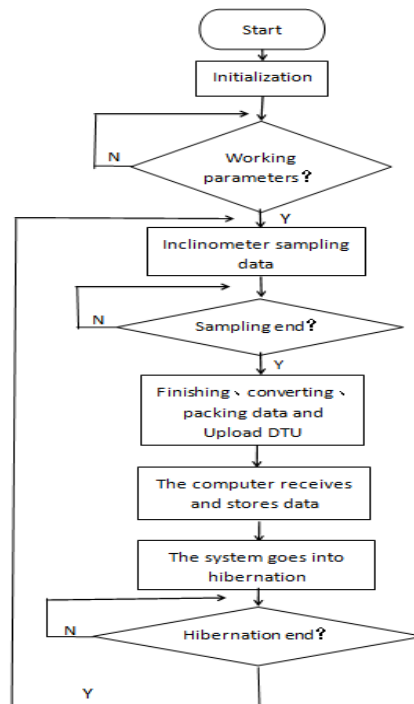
Start

Initialization

N

Working parameters?

Y

Inclinometer sampling data

N

Sampling end?

Y

Finishing、converting、packing data and Upload DTU

The computer receives and stores data

The system goes into hibernation

N

Hibernation end?

Y